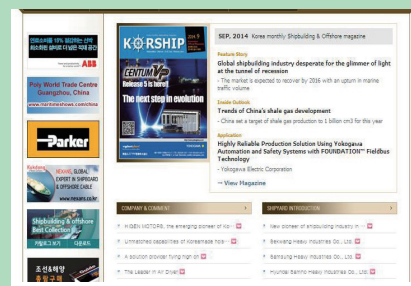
ABB

Poly World Trade Centre Guangzhou, China

www.marinetechasia.com/china

Parker

GLOBAL EXPERT IN SHIPBOARD & OFFSHORE CABLE

Shipbuilding & offshore Best Collection

조선&해양

KORSHIP

CENTUM VP

Release 5 is here!

The next step in evolution

SEP, 2014 Korea monthly Shipbuilding & Offshore magazine

Feature Story

Global shipbuilding industry desperate for the glimmer of light at the tunnel of recession

- The market is expected to recover by 2016 with an uptum in marine traffic volume

Inside Outlook

Trends of China's shale gas development

- China set a target of shale gas production to 1 billion cm3 for this year

Application

Highly Reliable Production Solution Using Yokogawa Automation and Safety Systems with FOUNDATION™ Fieldbus Technology

- Yokogawa Electric Corporation

→ View Magazine

COMPANY & COMMENT

HiGEN MOTORS, the emerging pioneer of Ko···

Unmatched capabilities of Koreamade hoo···

A solution provider flying high on

The Leader in Air Dryer

SHIPYARD INTRODUCTION

New pioneer of shipbuilding industry in ···

Daewoo Heavy Industries Co., Ltd.

Samsung Heavy Industries Co., Ltd.

Hyundai Samho Heavy Industries Co., Ltd.